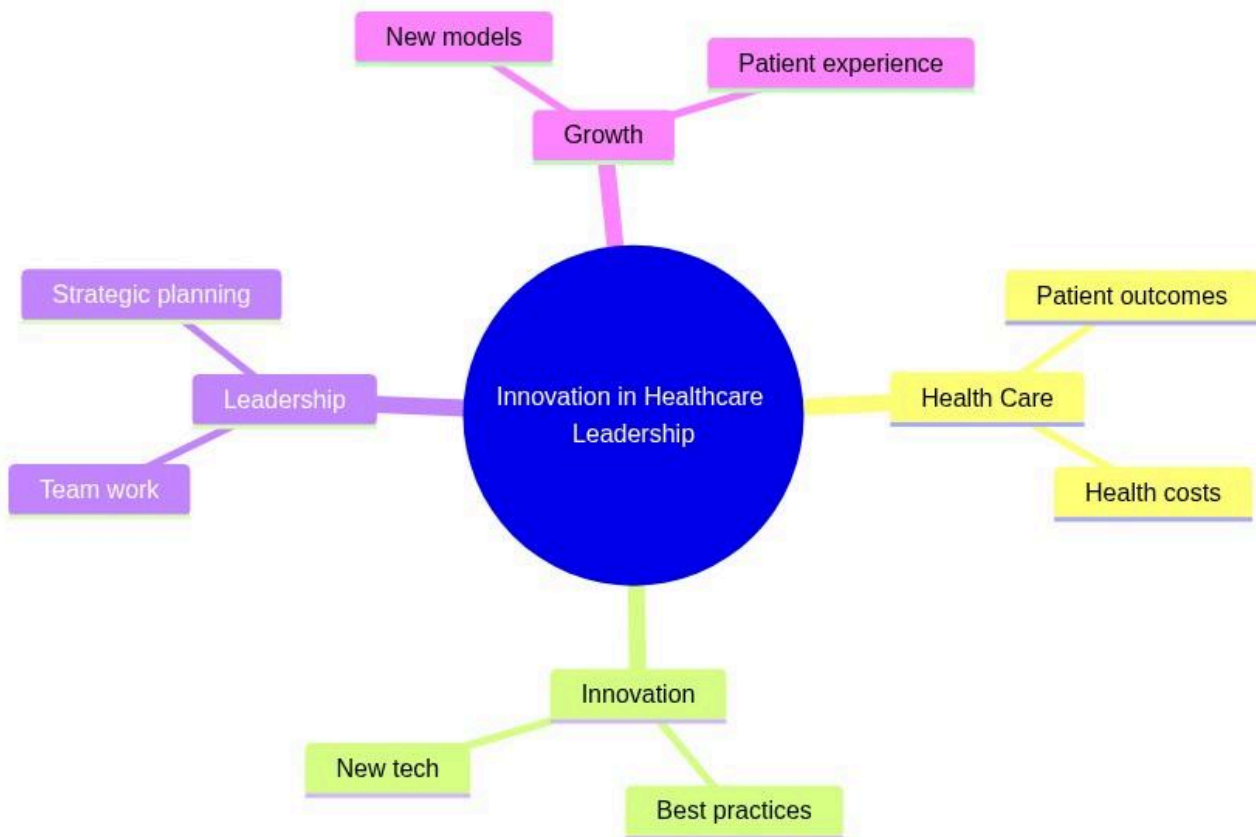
New models

Patient experience

Growth

Strategic planning

Leadership

Team work

Innovation in Healthcare Leadership

Patient outcomes

Health Care

Health costs

Innovation

New tech

Best practices